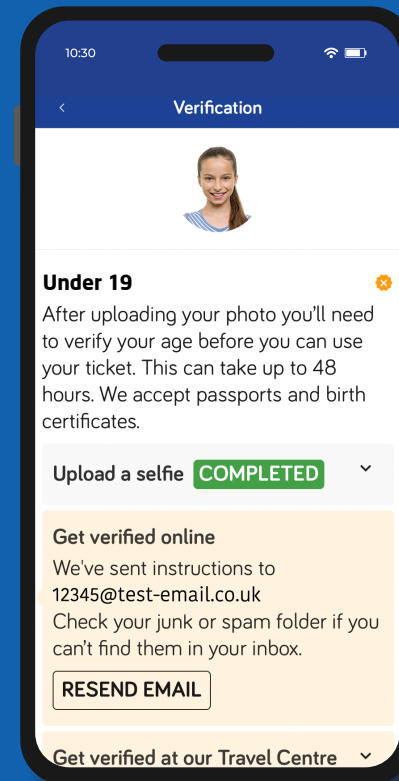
10:30

‹ Verification

Under 19

After uploading your photo you'll need to verify your age before you can use your ticket. This can take up to 48 hours. We accept passports and birth certificates.

Upload a selfie COMPLETED

Get verified online

We've sent instructions to 12345@test-email.co.uk

Check your junk or spam folder if you can't find them in your inbox.

RESEND EMAIL

Get verified at our Travel Centre